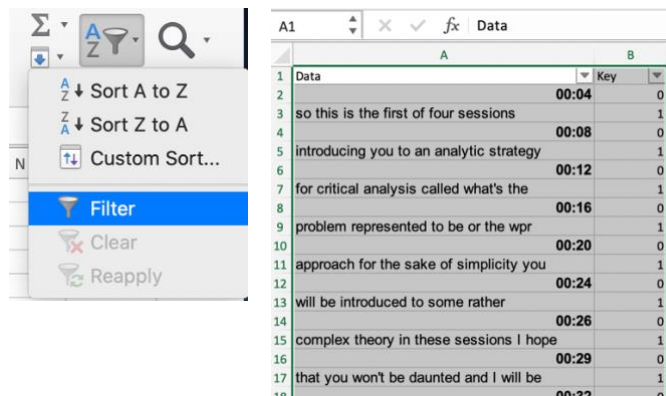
Σ
A Z
N
A Z Sort A to Z
Z A Sort Z to A
Custom Sort...
Filter
Clear
Reapply

A1 fx Data

| | A | B |
|---|---|---|
| 1 | Data | Key |
| 2 | 00:04 | 0 |
| 3 | so this is the first of four sessions | 1 |
| 4 | 00:08 | 0 |
| 5 | introducing you to an analytic strategy | 1 |
| 6 | 00:12 | 0 |
| 7 | for critical analysis called what's the | 1 |
| 8 | 00:16 | 0 |
| 9 | problem represented to be or the wpr | 1 |
| 10 | 00:20 | 0 |
| 11 | approach for the sake of simplicity you | 1 |
| 12 | 00:24 | 0 |
| 13 | will be introduced to some rather | 1 |
| 14 | 00:26 | 0 |
| 15 | complex theory in these sessions I hope | 1 |
| 16 | 00:29 | 0 |
| 17 | that you won't be daunted and I will be | 1 |
| 18 | 00:32 | 0 |